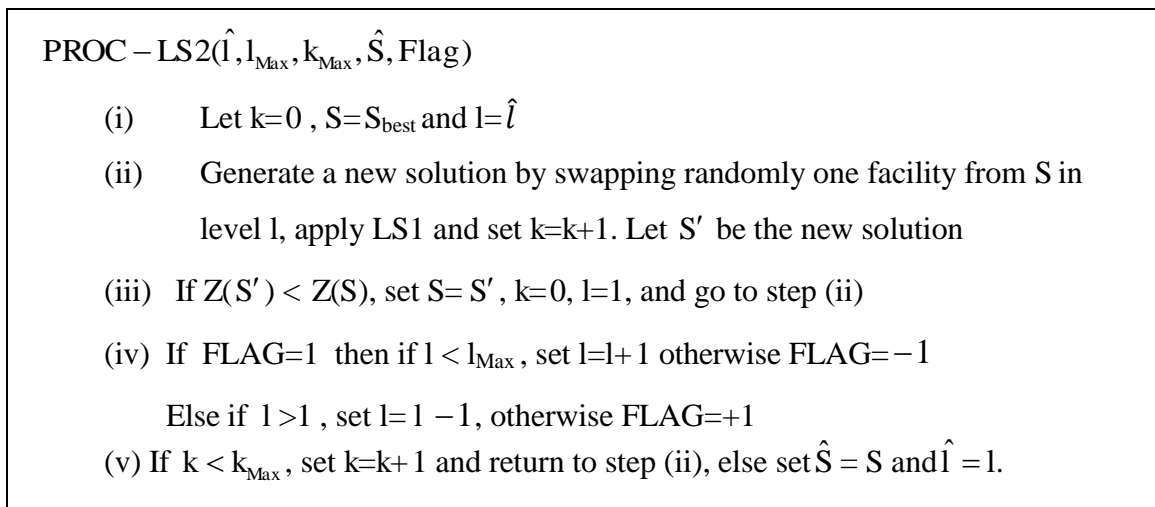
$\mathrm{PROC}-\mathrm{LS2}(\hat{\mathrm{l}}, \mathrm{l}_{\mathrm{Max}}, \mathrm{k}_{\mathrm{Max}}, \hat{\mathrm{S}}, \mathrm{Flag})$

(i) Let k=0 , S=$S_{best}$ and l=$\hat{l}$

(ii) Generate a new solution by swapping randomly one facility from S in level l, apply LS1 and set k=k+1. Let $S'$ be the new solution

(iii) If $Z(S') < Z(S)$, set S= $S'$, k=0, l=1, and go to step (ii)

(iv) If FLAG=1 then if $l < l_{Max}$, set l=l+1 otherwise FLAG=$-1$

Else if $l > 1$, set l= $l-1$, otherwise FLAG=+1

(v) If $k < k_{Max}$, set k=k+1 and return to step (ii), else set $\hat{S} = S$ and $\hat{l} = l$.